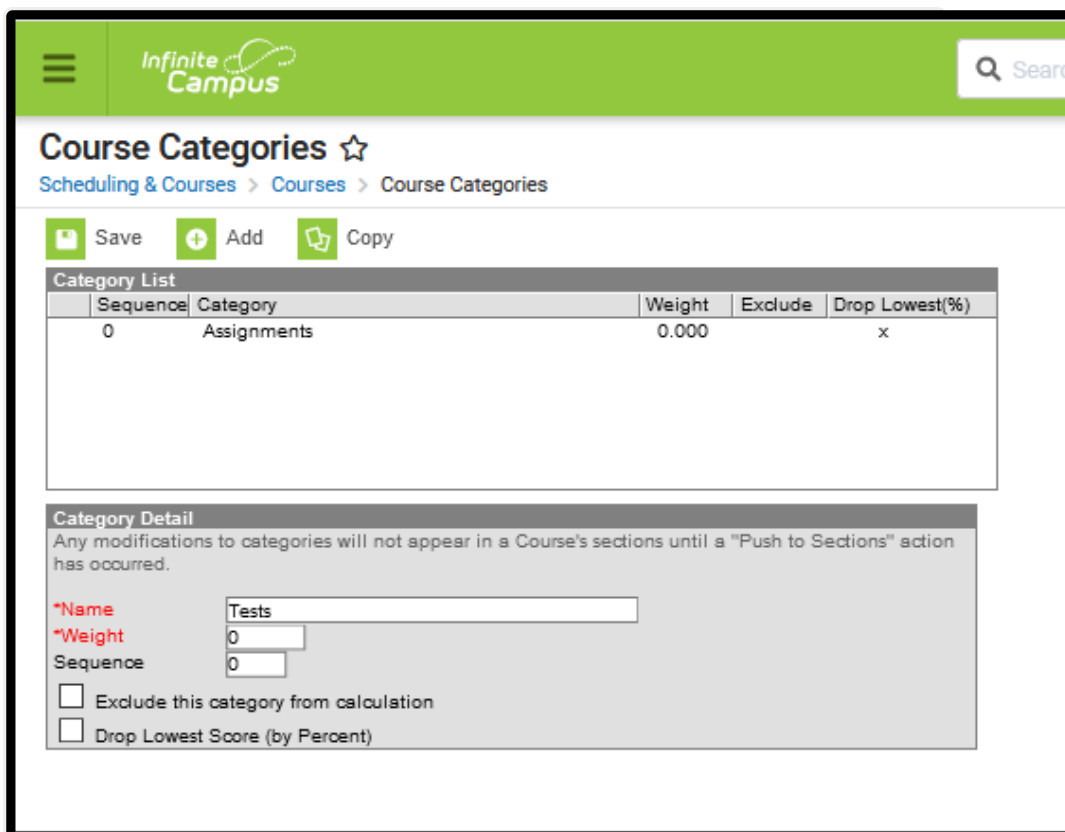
Infinite Campus

Searc

Course Categories ☆

Scheduling & Courses > Courses > Course Categories

Save Add Copy

Category List

| | Sequence | Category | Weight | Exclude | Drop Lowest(%) |
|---|---|---|---|---|---|
| | 0 | Assignments | 0.000 | | x |

Category Detail

Any modifications to categories will not appear in a Course's sections until a "Push to Sections" action has occurred.

*Name Tests

*Weight 0

Sequence 0

Exclude this category from calculation

Drop Lowest Score (by Percent)